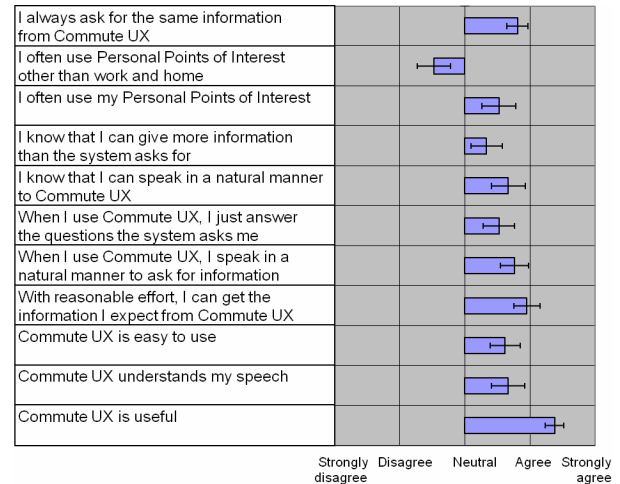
| |
|---|
| I always ask for the same information from Commute UX |
| I often use Personal Points of Interest other than work and home |
| I often use my Personal Points of Interest |
| I know that I can give more information than the system asks for |
| I know that I can speak in a natural manner to Commute UX |
| When I use Commute UX, I just answer the questions the system asks me |
| When I use Commute UX, I speak in a natural manner to ask for information |
| With reasonable effort, I can get the information I expect from Commute UX |
| Commute UX is easy to use |
| Commute UX understands my speech |
| Commute UX is useful |

Strongly disagree Disagree Neutral Agree Strongly agree